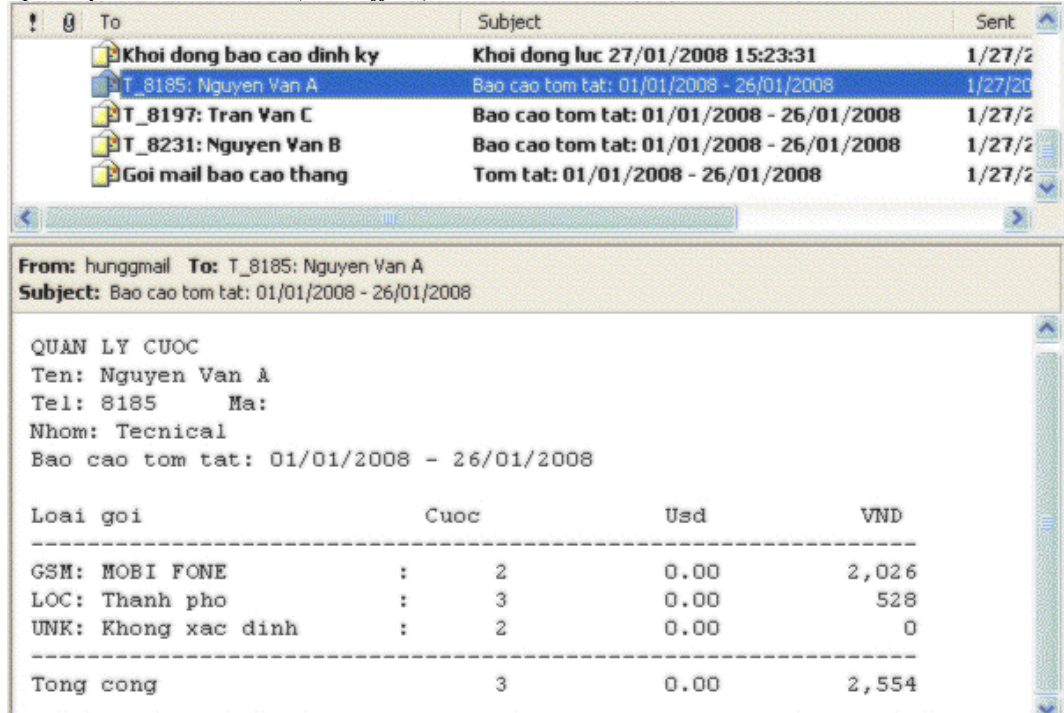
| ! | 0 | To | Subject | Sent |
|---|---|---|---|---|
| | | Khoi dong bao cao dinh ky | Khoi dong luc 27/01/2008 15:23:31 | 1/27/2 |
| | | T_8185: Nguyen Van A | Bao cao tom tat: 01/01/2008 - 26/01/2008 | 1/27/20 |
| | | T_8197: Tran Van C | Bao cao tom tat: 01/01/2008 - 26/01/2008 | 1/27/2 |
| | | T_8231: Nguyen Van B | Bao cao tom tat: 01/01/2008 - 26/01/2008 | 1/27/2 |
| | | Goi mail bao cao thang | Tom tat: 01/01/2008 - 26/01/2008 | 1/27/2 |

From: hunggmail To: T_8185: Nguyen Van A
Subject: Bao cao tom tat: 01/01/2008 - 26/01/2008

QUAN LY CUOC
Ten: Nguyen Van A
Tel: 8185 Ma:
Nhom: Tecnical
Bao cao tom tat: 01/01/2008 - 26/01/2008

| Loai goi | | Cuoc | Usd | VND |
|---|---|---|---|---|
| GSM: MOBI FONE | : | 2 | 0.00 | 2,026 |
| LOC: Thanh pho | : | 3 | 0.00 | 528 |
| UNK: Khong xac dinh | : | 2 | 0.00 | 0 |
| Tong cong | | 3 | 0.00 | 2,554 |